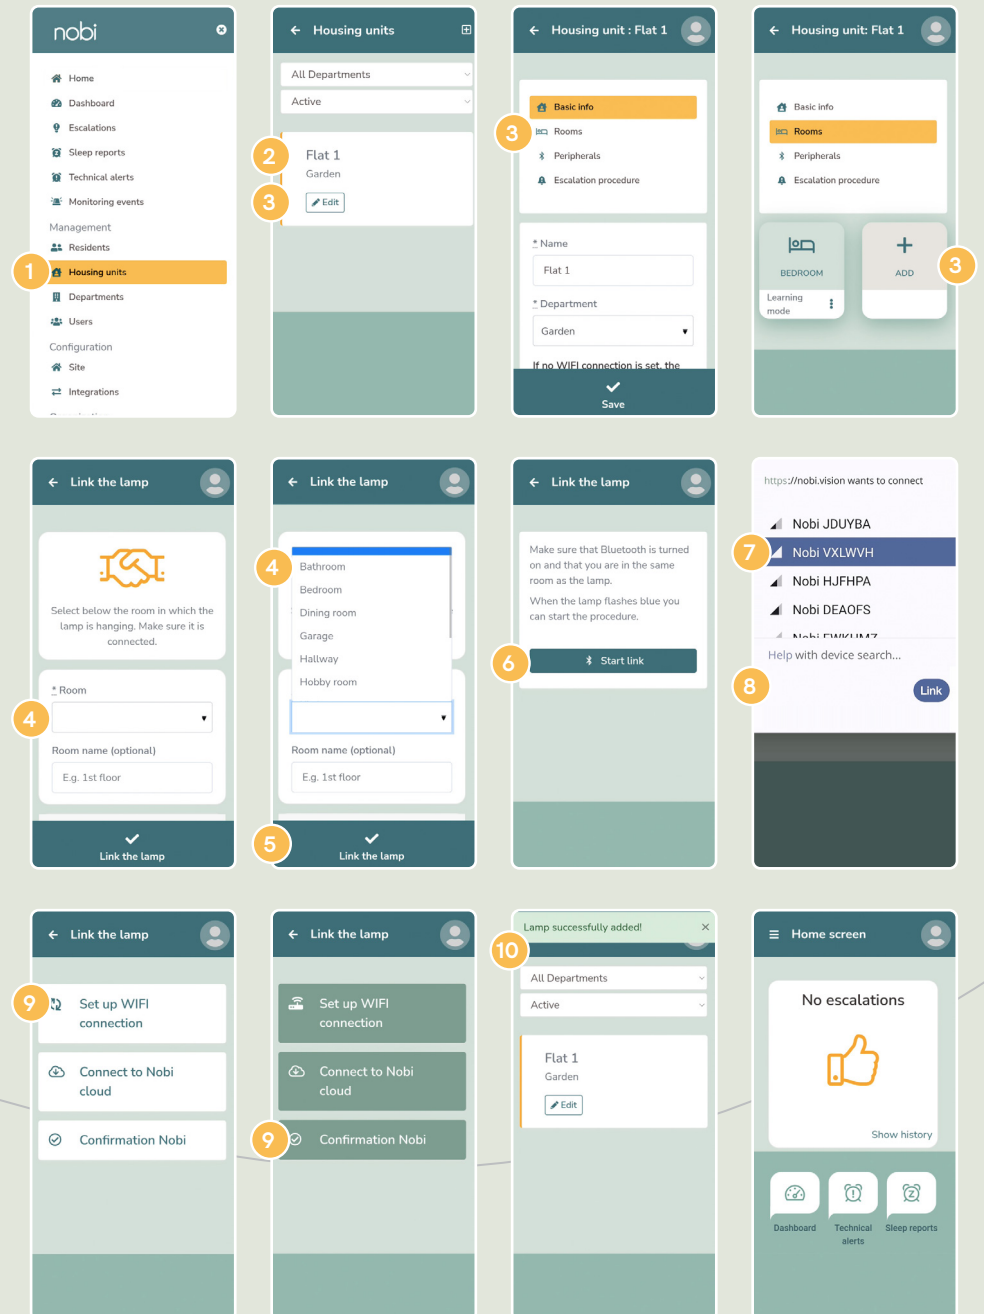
nobi

Home
Dashboard
Escalations
Sleep reports
Technical alerts
Monitoring events
Management
Residents
1
Housing units
Departments
Users
Configuration
Site
Integrations

Housing units
All Departments
Active
2
Flat 1
Garden
3
Edit

Housing unit : Flat 1
3
Basic info
Rooms
Peripherals
Escalation procedure
* Name
Flat 1
* Department
Garden
If no WIFI connection is set, the
Save

Housing unit: Flat 1
Basic info
Rooms
Peripherals
Escalation procedure
BEDROOM
Learning mode
ADD
3

Link the lamp
Select below the room in which the lamp is hanging. Make sure it is connected.
4
* Room
Room name (optional)
E.g. 1st floor
Link the lamp

Link the lamp
4
Bathroom
Bedroom
Dining room
Garage
Hallway
Hobby room
Room name (optional)
E.g. 1st floor
5
Link the lamp

Link the lamp
Make sure that Bluetooth is turned on and that you are in the same room as the lamp.
When the lamp flashes blue you can start the procedure.
6
Start link

https://nobi.vision wants to connect
Nobi JDUYBA
7
Nobi VXLWVH
Nobi HJFHPA
Nobi DEAOFS
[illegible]
Help with device search...
8
Link

Link the lamp
9
Set up WIFI connection
Connect to Nobi cloud
Confirmation Nobi

Link the lamp
Set up WIFI connection
Connect to Nobi cloud
9
Confirmation Nobi

Lamp successfully added!
10
All Departments
Active
Flat 1
Garden
Edit

Home screen
No escalations
Show history
Dashboard
Technical alerts
Sleep reports